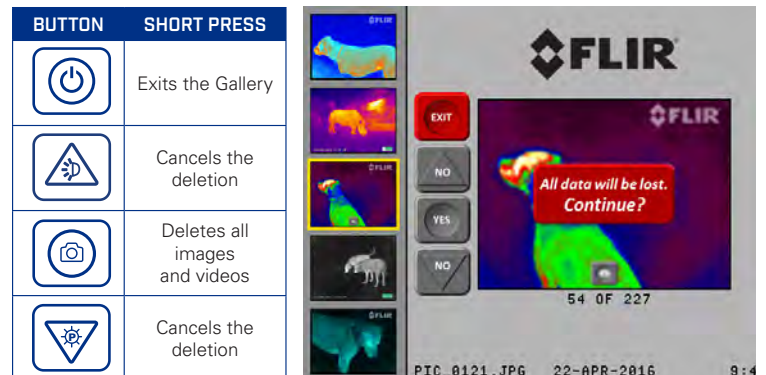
| BUTTON | SHORT PRESS |
|---|---|
| | Exits the Gallery |
| | Cancels the deletion |
| | Deletes all images and videos |
| | Cancels the deletion |

FLIR

FLIR

FLIR

EXIT

NO

YES

NO

FLIR

All data will be lost. Continue?

54 OF 227

PIC 0121.JPG 22-APR-2016 9:4